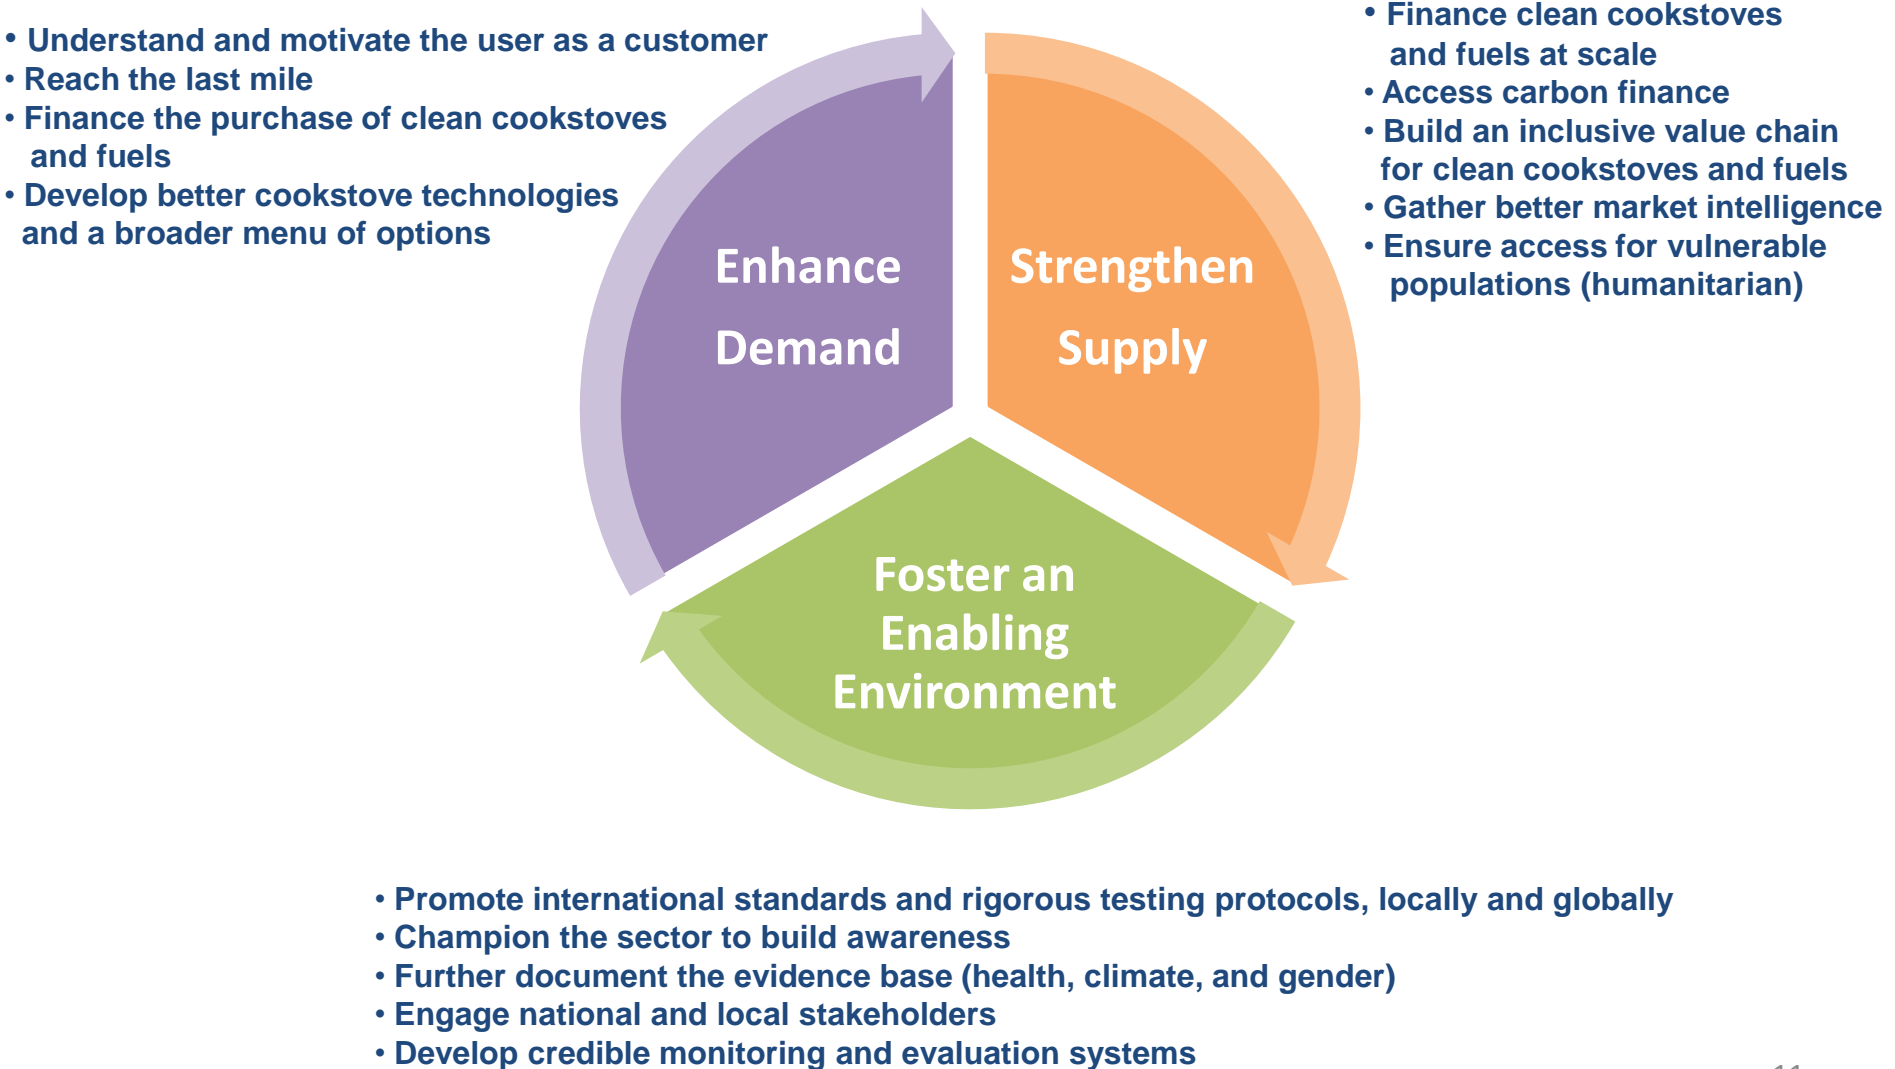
• Understand and motivate the user as a customer
• Reach the last mile
• Finance the purchase of clean cookstoves and fuels
• Develop better cookstove technologies and a broader menu of options

• Finance clean cookstoves and fuels at scale
• Access carbon finance
• Build an inclusive value chain for clean cookstoves and fuels
• Gather better market intelligence
• Ensure access for vulnerable populations (humanitarian)

Enhance Demand

Strengthen Supply

Foster an Enabling Environment

• Promote international standards and rigorous testing protocols, locally and globally
• Champion the sector to build awareness
• Further document the evidence base (health, climate, and gender)
• Engage national and local stakeholders
• Develop credible monitoring and evaluation systems

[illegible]